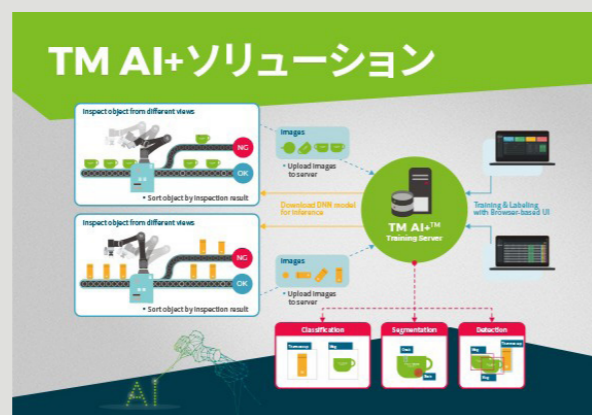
TM AI+ソリューション

Inspect object from different views

NG

OK

• Sort object by inspection result

Images

• Upload images to server

Download DNN model for inference

TM AI+™ Training Server

Training & Labeling with Browser-based UI

Inspect object from different views

NG

OK

• Sort object by inspection result

Images

• Upload images to server

Classification

Segmentation

Detection

AI